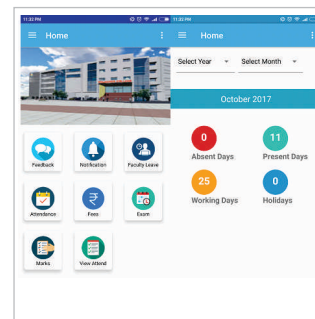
11:33 PM
Home

Feedback
Notification
Faculty Leave
Attendance
Fees
Exam
Marks
View Attend

11:32 PM
Home

Select Year
Select Month

October 2017

0
Absent Days
11
Present Days
25
Working Days
0
Holidays